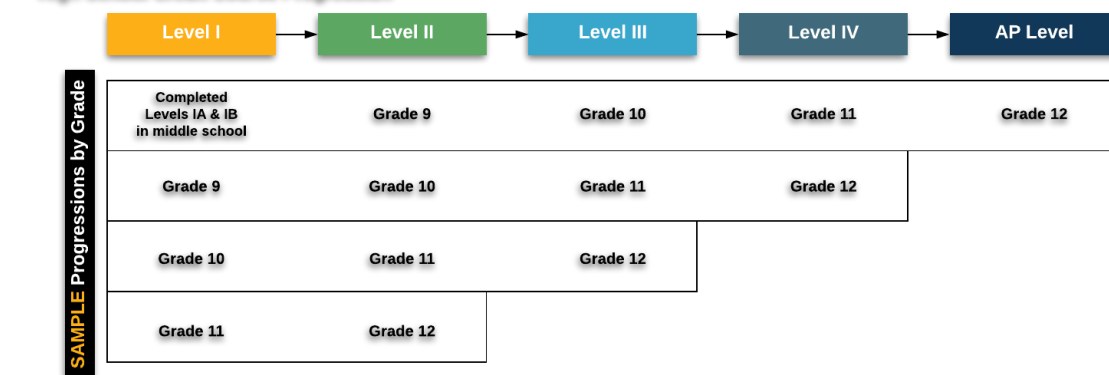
| Level I | Level II | Level III | Level IV | AP Level |
|---|---|---|---|---|
| Completed Levels IA & IB in middle school | Grade 9 | Grade 10 | Grade 11 | Grade 12 |
| Grade 9 | Grade 10 | Grade 11 | Grade 12 | |
| Grade 10 | Grade 11 | Grade 12 | | |
| Grade 11 | Grade 12 | | | |

SAMPLE Progressions by Grade